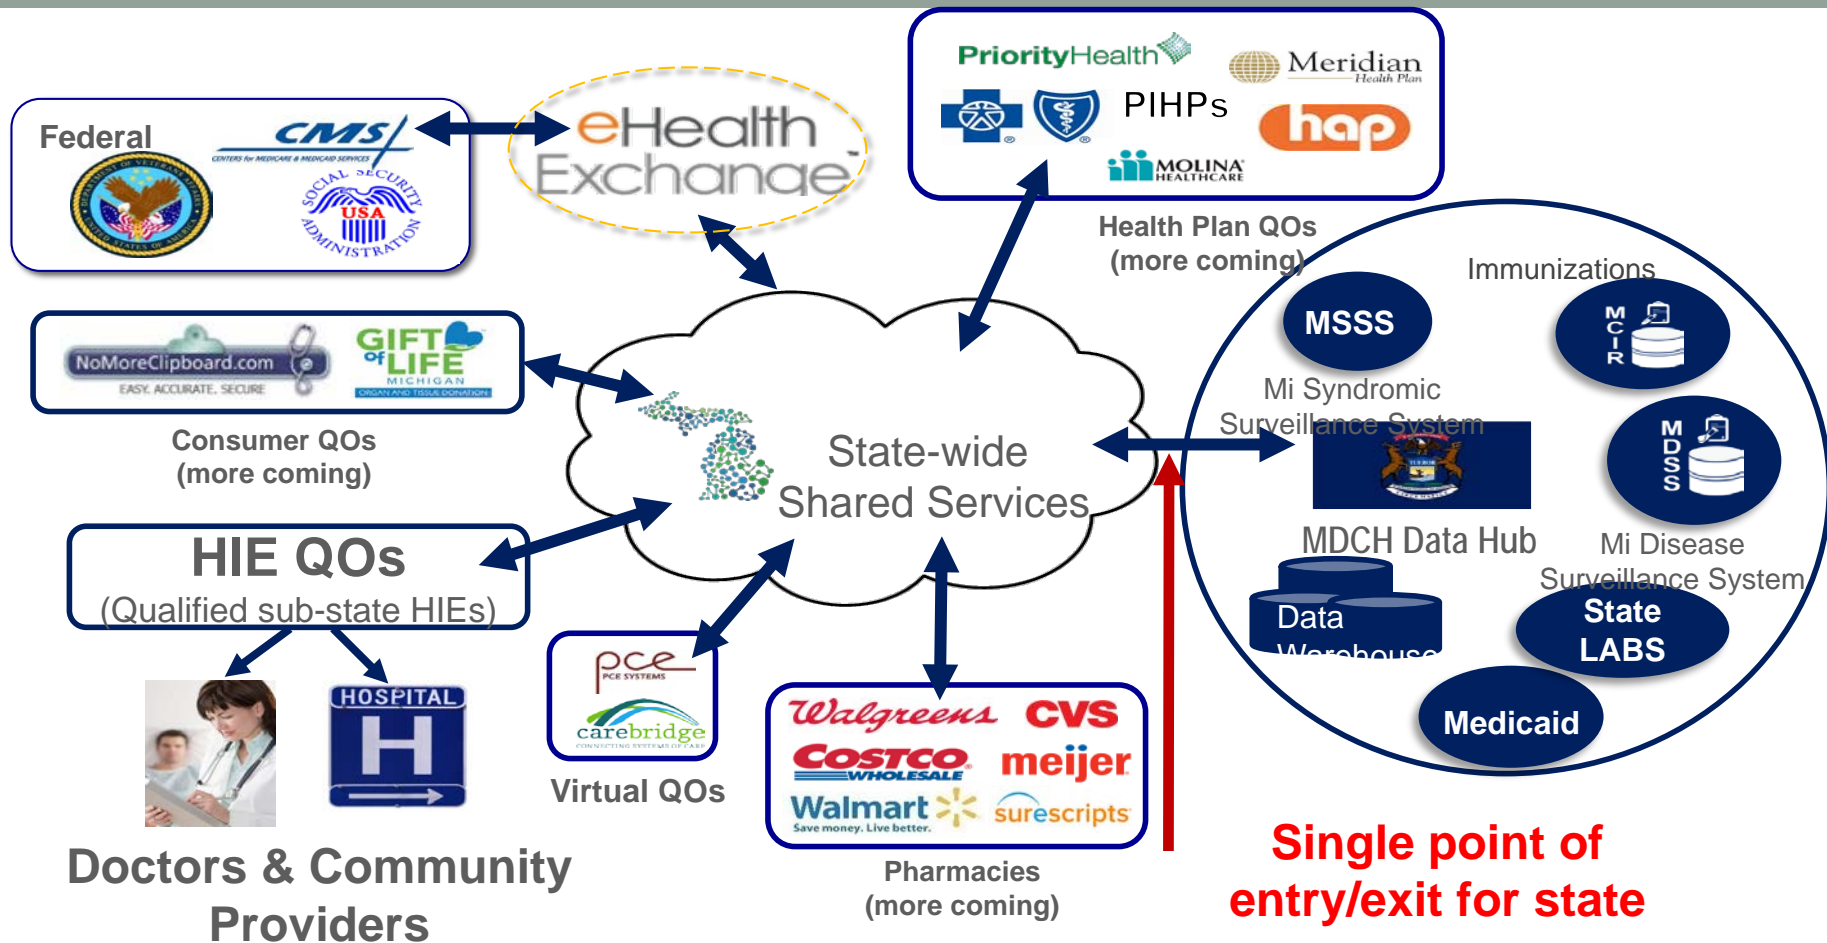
Federal

CMS
CENTERS for MEDICARE & MEDICAID SERVICES

SOCIAL SECURITY ADMINISTRATION USA

eHealth Exchange

PriorityHealth

Meridian Health Plan

PIHPs

hap

MOLINA HEALTHCARE

Health Plan QOs (more coming)

NoMoreClipboard.com EASY. ACCURATE. SECURE.

GIFT of LIFE MICHIGAN ORGAN AND TISSUE DONATION

Consumer QOs (more coming)

State-wide Shared Services

Immunizations

MSSS

MCIR

Mi Syndromic Surveillance System

MDSS

MDCH Data Hub

Mi Disease Surveillance System

Data Warehouse

State LABS

Medicaid

HIE QOs
(Qualified sub-state HIEs)

HOSPITAL

H

pce PCE SYSTEMS

carebridge CONNECTING SYSTEMS OF CARE

Virtual QOs

Walgreens CVS

COSTCO WHOLESALE meijer

Walmart Save money. Live better. surescripts

Pharmacies (more coming)

Doctors & Community Providers

Single point of entry/exit for state